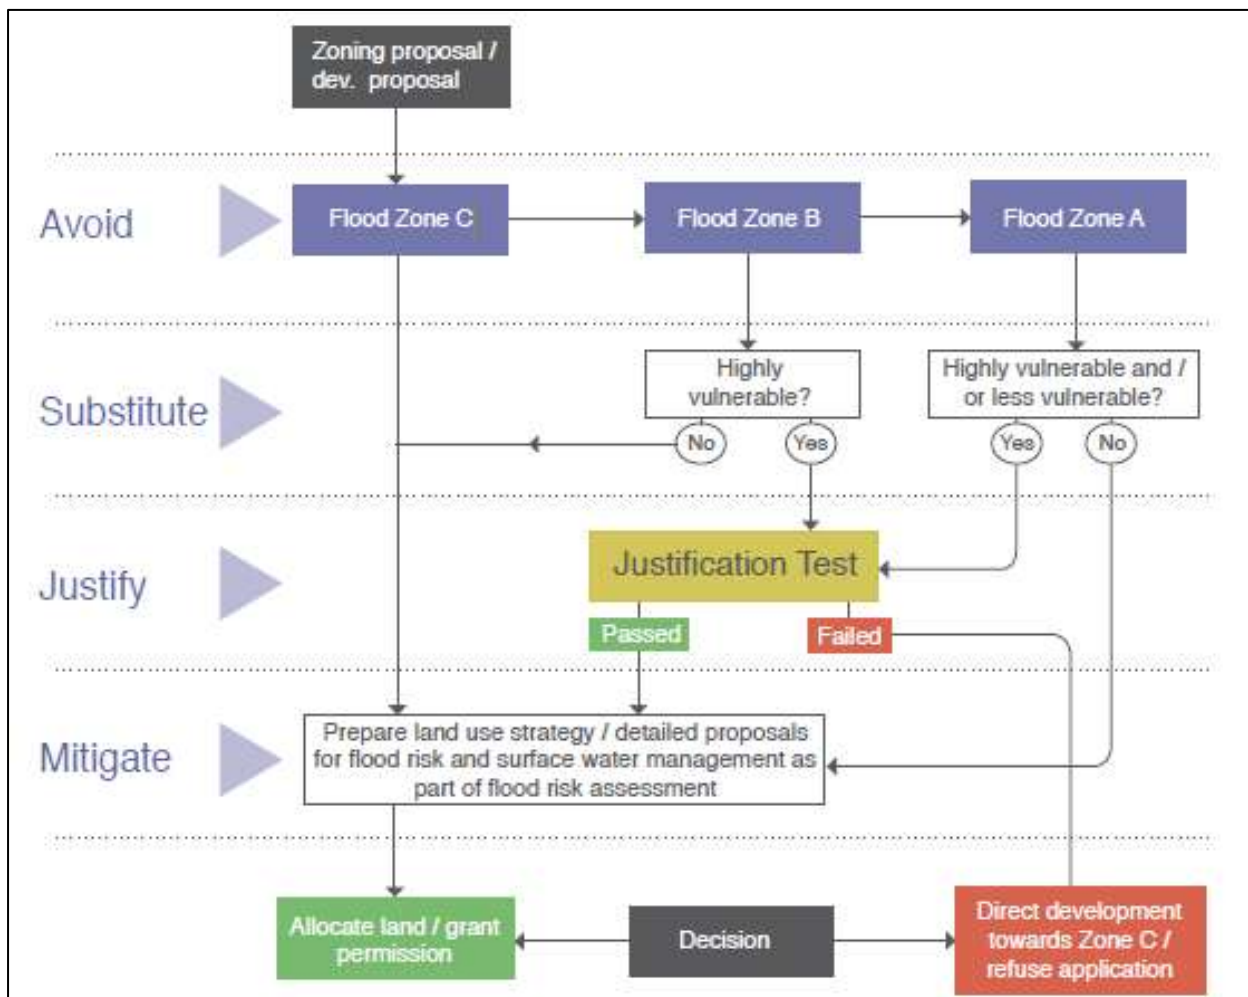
Zoning proposal / dev. proposal

Avoid

Flood Zone C

Flood Zone B

Flood Zone A

Substitute

Highly vulnerable?

Highly vulnerable and / or less vulnerable?

No

Yes

Yes

No

Justify

Justification Test

Passed

Failed

Mitigate

Prepare land use strategy / detailed proposals for flood risk and surface water management as part of flood risk assessment

Allocate land / grant permission

Decision

Direct development towards Zone C / refuse application